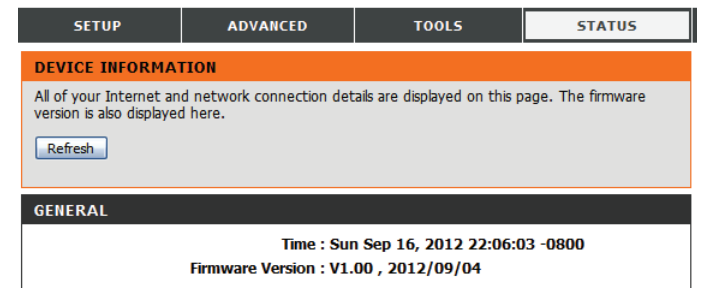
SETUP ADVANCED TOOLS STATUS

DEVICE INFORMATION

All of your Internet and network connection details are displayed on this page. The firmware version is also displayed here.

Refresh

GENERAL

Time : Sun Sep 16, 2012 22:06:03 -0800

Firmware Version : V1.00 , 2012/09/04